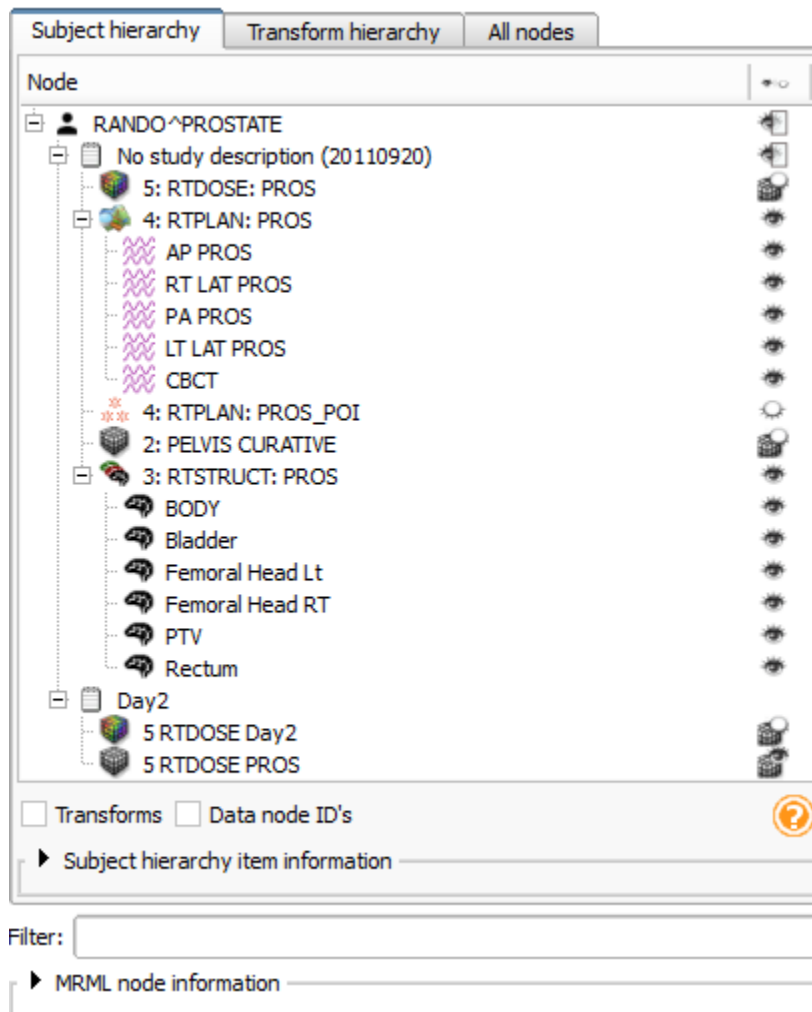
Subject hierarchy | Transform hierarchy | All nodes

Node

RANDO^PROSTATE
No study description (20110920)
5: RTDOSE: PROS
4: RTPLAN: PROS
AP PROS
RT LAT PROS
PA PROS
LT LAT PROS
CBCT
4: RTPLAN: PROS_POI
2: PELVIS CURATIVE
3: RTSTRUCT: PROS
BODY
Bladder
Femoral Head Lt
Femoral Head RT
PTV
Rectum
Day2
5 RTDOSE Day2
5 RTDOSE PROS

Transforms
Data node ID's

Subject hierarchy item information

Filter:

MRML node information